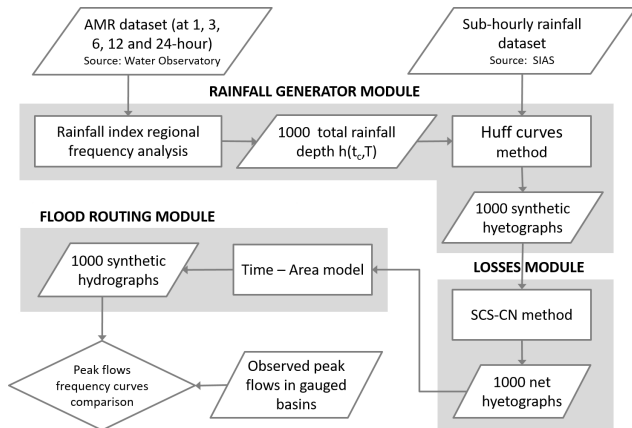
AMR dataset (at 1, 3, 6, 12 and 24-hour)
Source: Water Observatory

Sub-hourly rainfall dataset
Source: SIAS

RAINFALL GENERATOR MODULE

Rainfall index regional frequency analysis

1000 total rainfall depth $h(t_c,T)$

Huff curves method

1000 synthetic hyetographs

FLOOD ROUTING MODULE

1000 synthetic hydrographs

Time – Area model

LOSSES MODULE

SCS-CN method

Peak flows frequency curves comparison

Observed peak flows in gauged basins

1000 net hyetographs